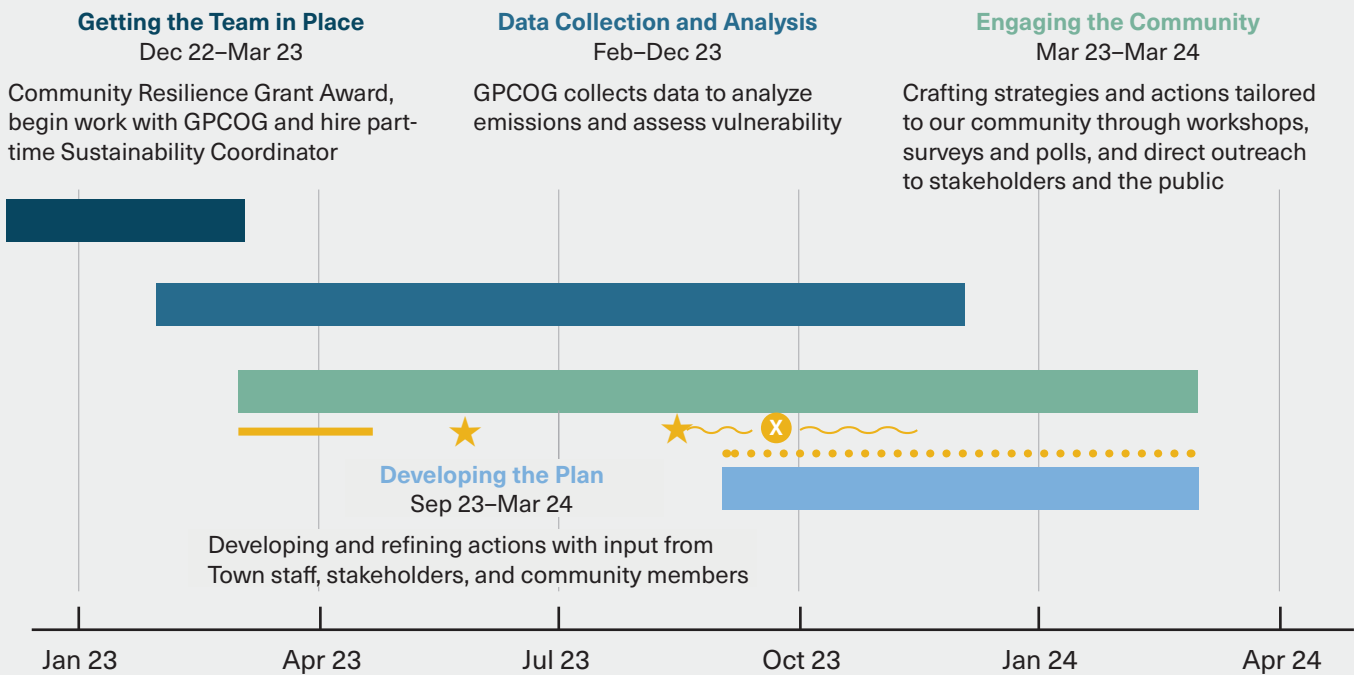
Getting the Team in Place
Dec 22–Mar 23

Community Resilience Grant Award, begin work with GPCOG and hire part-time Sustainability Coordinator

Data Collection and Analysis
Feb–Dec 23

GPCOG collects data to analyze emissions and assess vulnerability

Engaging the Community
Mar 23–Mar 24

Crafting strategies and actions tailored to our community through workshops, surveys and polls, and direct outreach to stakeholders and the public

X

Developing the Plan
Sep 23–Mar 24

Developing and refining actions with input from Town staff, stakeholders, and community members

Jan 23
Apr 23
Jul 23
Oct 23
Jan 24
Apr 24